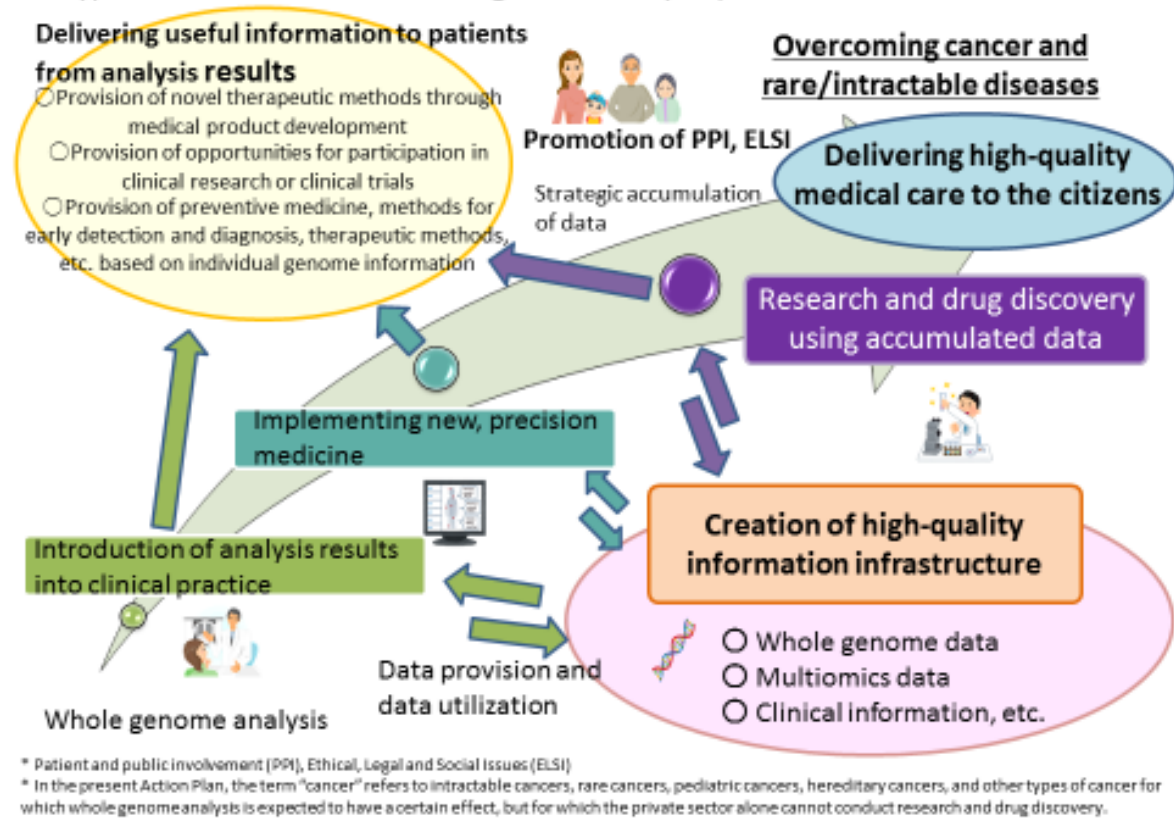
Delivering useful information to patients from analysis results

○Provision of novel therapeutic methods through medical product development
○Provision of opportunities for participation in clinical research or clinical trials
○Provision of preventive medicine, methods for early detection and diagnosis, therapeutic methods, etc. based on individual genome information

Promotion of PPI, ELSI

Overcoming cancer and rare/intractable diseases

Delivering high-quality medical care to the citizens

Strategic accumulation of data

Research and drug discovery using accumulated data

Implementing new, precision medicine

Creation of high-quality information infrastructure

Introduction of analysis results into clinical practice

○ Whole genome data
○ Multiomics data
○ Clinical information, etc.

Data provision and data utilization

Whole genome analysis

* Patient and public involvement (PPI), Ethical, Legal and Social Issues (ELSI)
* In the present Action Plan, the term "cancer" refers to intractable cancers, rare cancers, pediatric cancers, hereditary cancers, and other types of cancer for which whole genome analysis is expected to have a certain effect, but for which the private sector alone cannot conduct research and drug discovery.